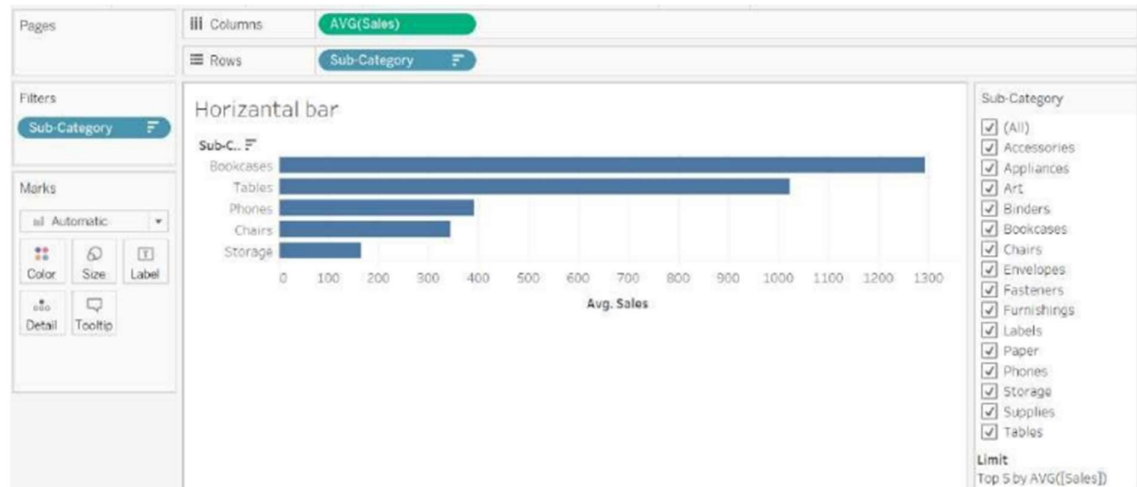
Pages

Columns AVG(Sales)

Rows Sub-Category

Filters
Sub-Category

Marks
Automatic
Color Size Label
Detail Tooltip

Horizantal bar

Sub-C..
Bookcases
Tables
Phones
Chairs
Storage

0 100 200 300 400 500 600 700 800 900 1000 1100 1200 1300
Avg. Sales

Sub-Category
(All)
Accessories
Appliances
Art
Binders
Bookcases
Chairs
Envelopes
Fasteners
Furnishings
Labels
Paper
Phones
Storage
Supplies
Tables

Limit
Top 5 by AVG([Sales])